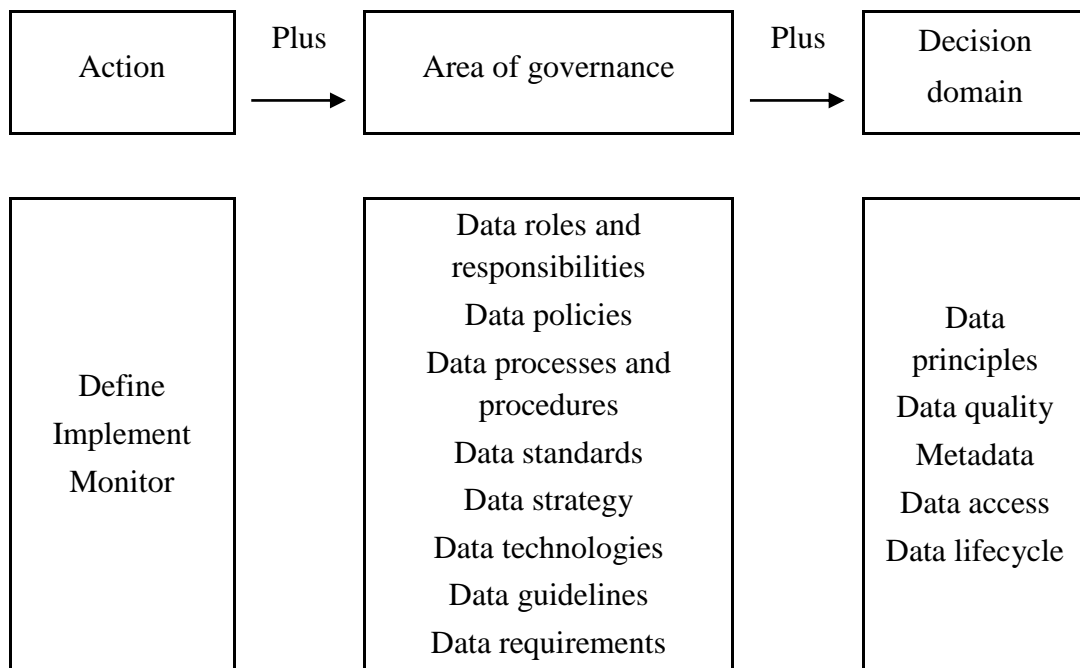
Action

Plus

Area of governance

Plus

Decision domain

Define
Implement
Monitor

Data roles and responsibilities
Data policies
Data processes and procedures
Data standards
Data strategy
Data technologies
Data guidelines
Data requirements

Data principles
Data quality
Metadata
Data access
Data lifecycle